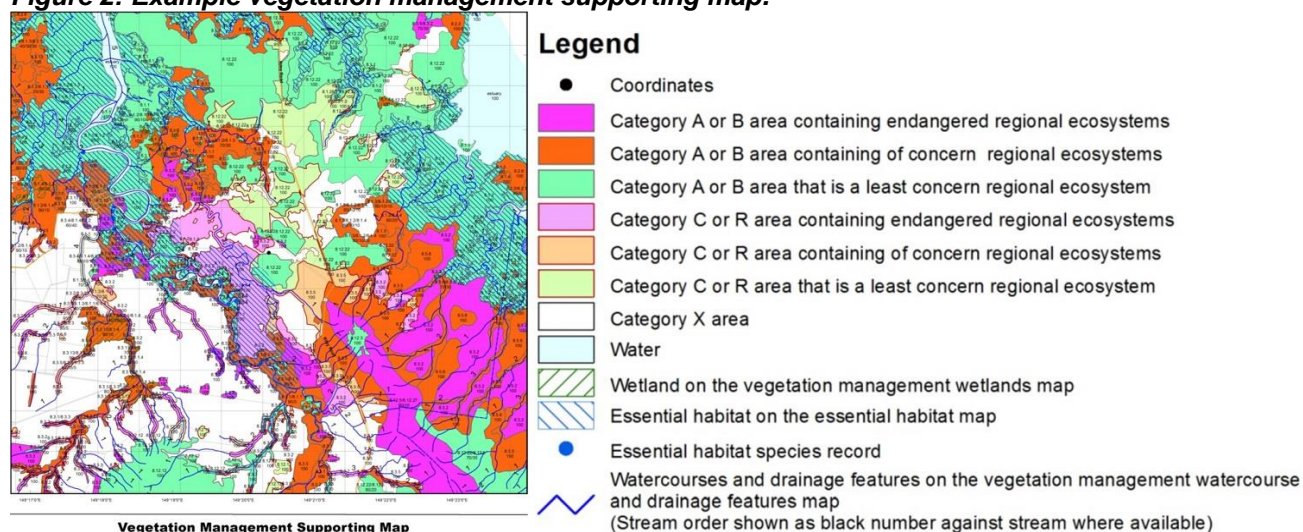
Figure 2: Example vegetation management supporting map.

Legend
Coordinates
Category A or B area containing endangered regional ecosystems
Category A or B area containing of concern regional ecosystems
Category A or B area that is a least concern regional ecosystem
Category C or R area containing endangered regional ecosystems
Category C or R area containing of concern regional ecosystems
Category C or R area that is a least concern regional ecosystem
Category X area
Water
Wetland on the vegetation management wetlands map
Essential habitat on the essential habitat map
Essential habitat species record
Watercourses and drainage features on the vegetation management watercourse and drainage features map
(Stream order shown as black number against stream where available)

Vegetation Management Supporting Map